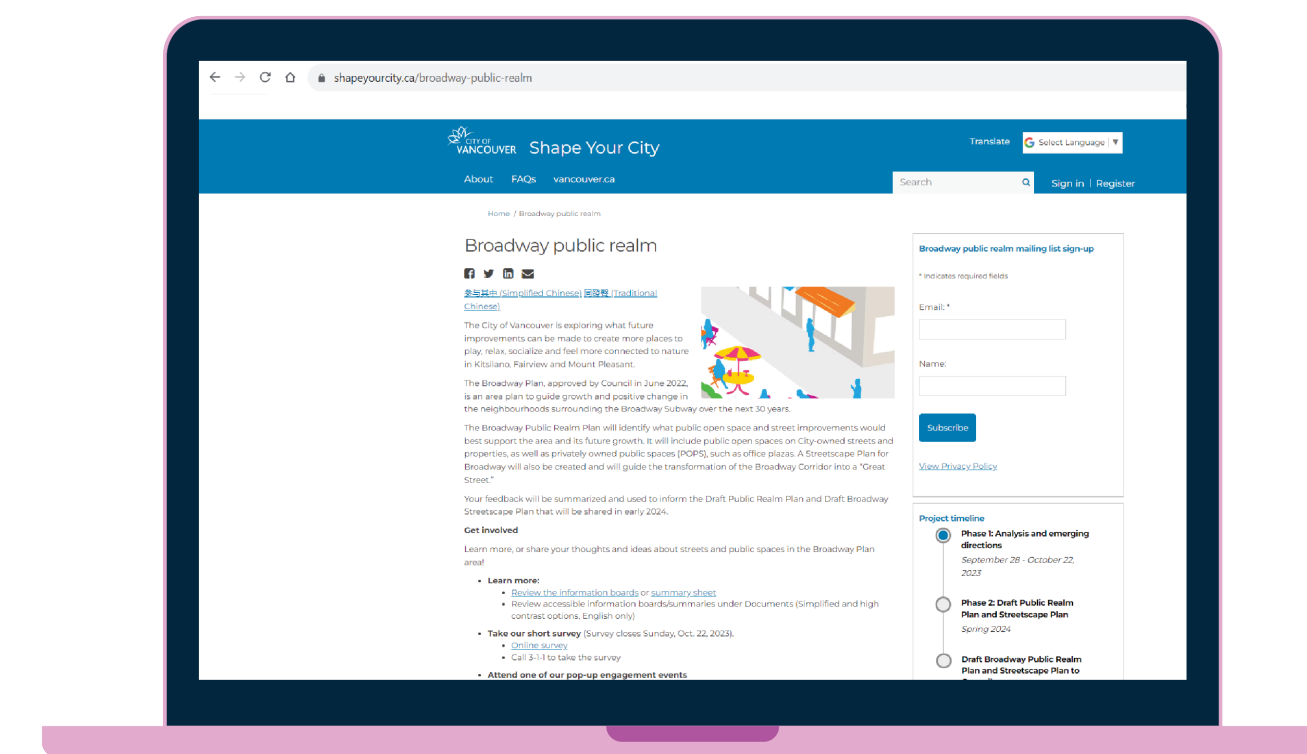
shapeyourcity.ca/broadway-public-realm

CITY OF VANCOUVER Shape Your City

Translate Select Language ▼

About FAQs vancouver.ca

Search

Sign in | Register

Home / Broadway public realm

Broadway public realm

参与其中 (Simplified Chinese) 開始參 (Traditional Chinese)

The City of Vancouver is exploring what future improvements can be made to create more places to play, relax, socialize and feel more connected to nature in Kitsilano, Fairview and Mount Pleasant.

The Broadway Plan, approved by Council in June 2022, is an area plan to guide growth and positive change in the neighbourhoods surrounding the Broadway Subway over the next 30 years.

The Broadway Public Realm Plan will identify what public open space and street improvements would best support the area and its future growth. It will include public open spaces on City-owned streets and properties, as well as privately owned public spaces (POPS), such as office plazas. A Streetscape Plan for Broadway will also be created and will guide the transformation of the Broadway Corridor into a "Great Street."

Your feedback will be summarized and used to inform the Draft Public Realm Plan and Draft Broadway Streetscape Plan that will be shared in early 2024.

Get involved

Learn more, or share your thoughts and ideas about streets and public spaces in the Broadway Plan area!

- Learn more:
  - Review the information boards or summary sheet
  - Review accessible information boards/summaries under Documents (Simplified and high contrast options, English only)
- Take our short survey (Survey closes Sunday, Oct. 22, 2023).
  - Online survey
  - Call 3-1-1 to take the survey
- Attend one of our pop-up engagement events

Broadway public realm mailing list sign-up

* Indicates required fields

Email: *

Name:

Subscribe

View Privacy Policy

Project timeline

Phase 1: Analysis and emerging directions
September 28 - October 22, 2023

Phase 2: Draft Public Realm Plan and Streetscape Plan
Spring 2024

Draft Broadway Public Realm Plan and Streetscape Plan to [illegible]